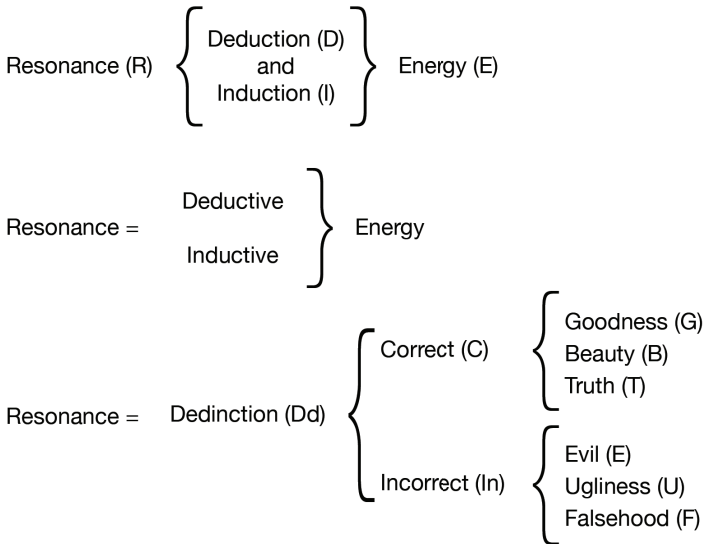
Resonance (R) Deduction (D) and Induction (I) Energy (E)

Resonance = Deductive Inductive Energy

Resonance = Dedinction (Dd)

Correct (C)
Goodness (G)
Beauty (B)
Truth (T)

Incorrect (In)
Evil (E)
Ugliness (U)
Falsehood (F)